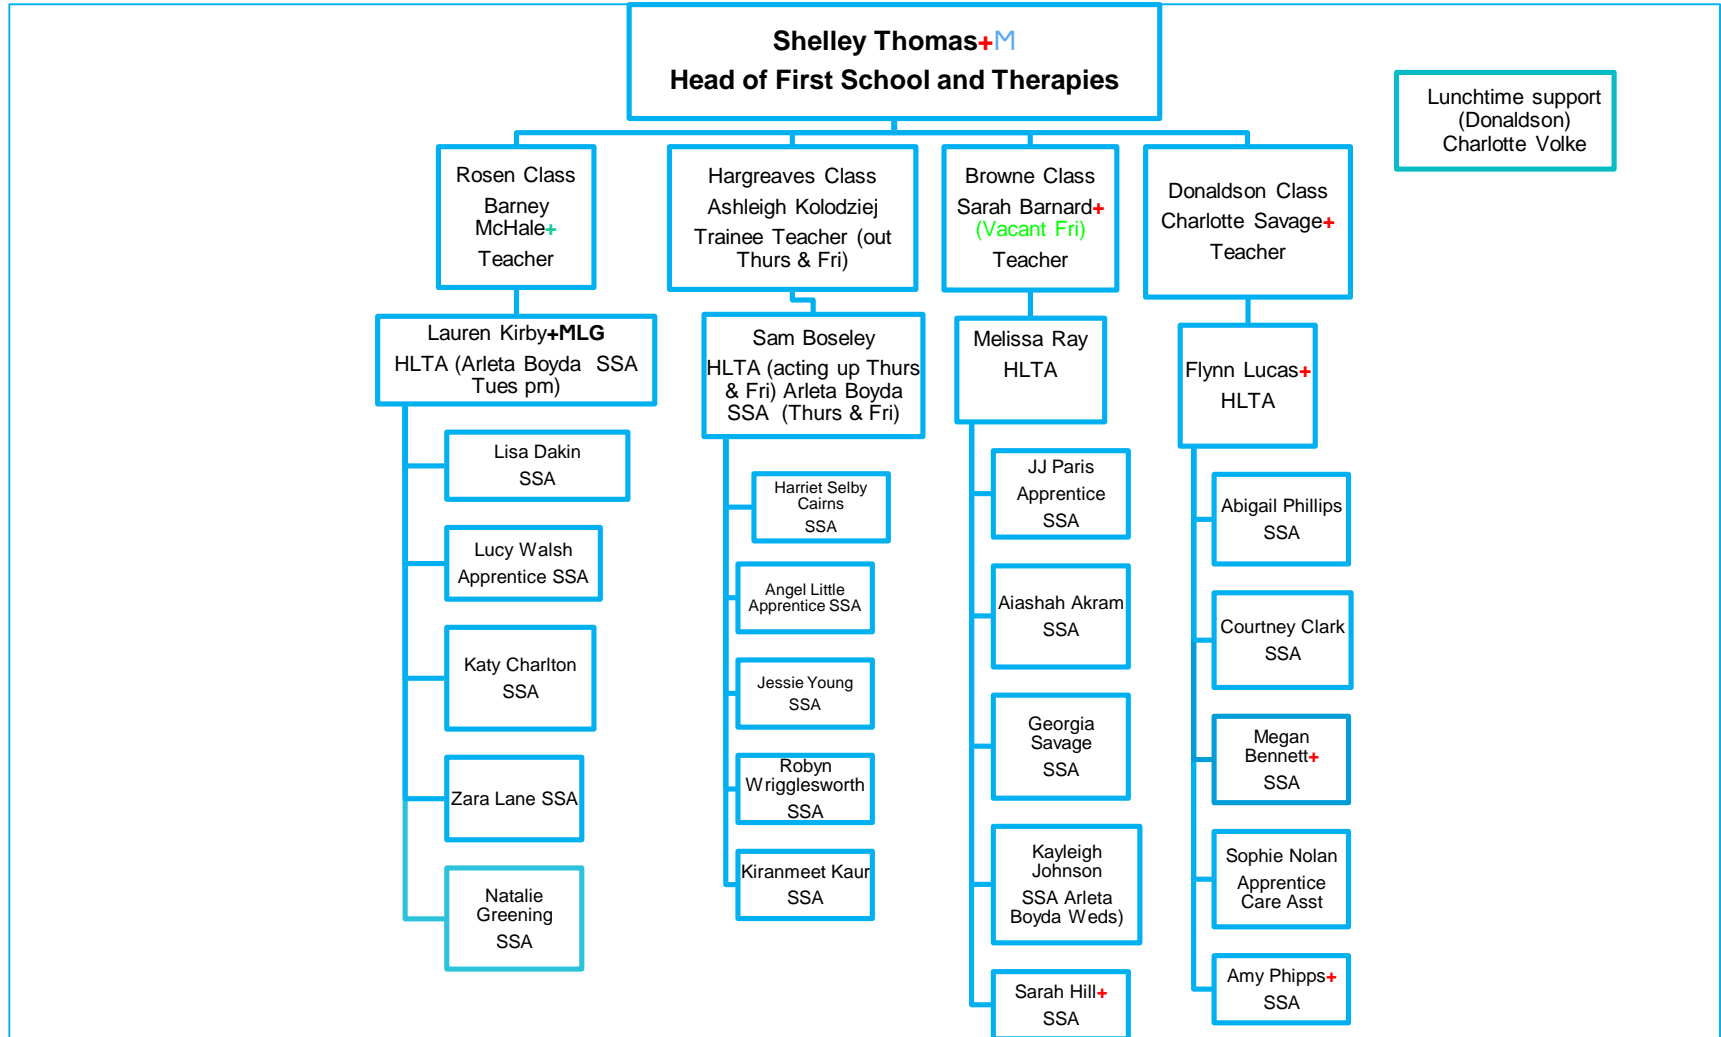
Shelley Thomas+M
Head of First School and Therapies

Lunchtime support (Donaldson) Charlotte Volke

Rosen Class
Barney McHale+
Teacher

Lauren Kirby+MLG
HLTA (Arleta Boyda SSA Tues pm)

Lisa Dakin
SSA

Lucy Walsh
Apprentice SSA

Katy Charlton
SSA

Zara Lane SSA

Natalie Greening
SSA

Hargreaves Class
Ashleigh Kolodziej
Trainee Teacher (out Thurs & Fri)

Sam Boseley
HLTA (acting up Thurs & Fri) Arleta Boyda SSA (Thurs & Fri)

Harriet Selby Cairns
SSA

Angel Little
Apprentice SSA

Jessie Young
SSA

Robyn Wrigglesworth
SSA

Kiranmeet Kaur
SSA

Browne Class
Sarah Barnard+
(Vacant Fri)
Teacher

Melissa Ray
HLTA

JJ Paris
Apprentice
SSA

Aiashah Akram
SSA

Georgia Savage
SSA

Kayleigh Johnson
SSA Arleta Boyda Weds)

Sarah Hill+
SSA

Donaldson Class
Charlotte Savage+
Teacher

Flynn Lucas+
HLTA

Abigail Phillips
SSA

Courtney Clark
SSA

Megan Bennett+
SSA

Sophie Nolan
Apprentice Care Asst

Amy Phipps+
SSA